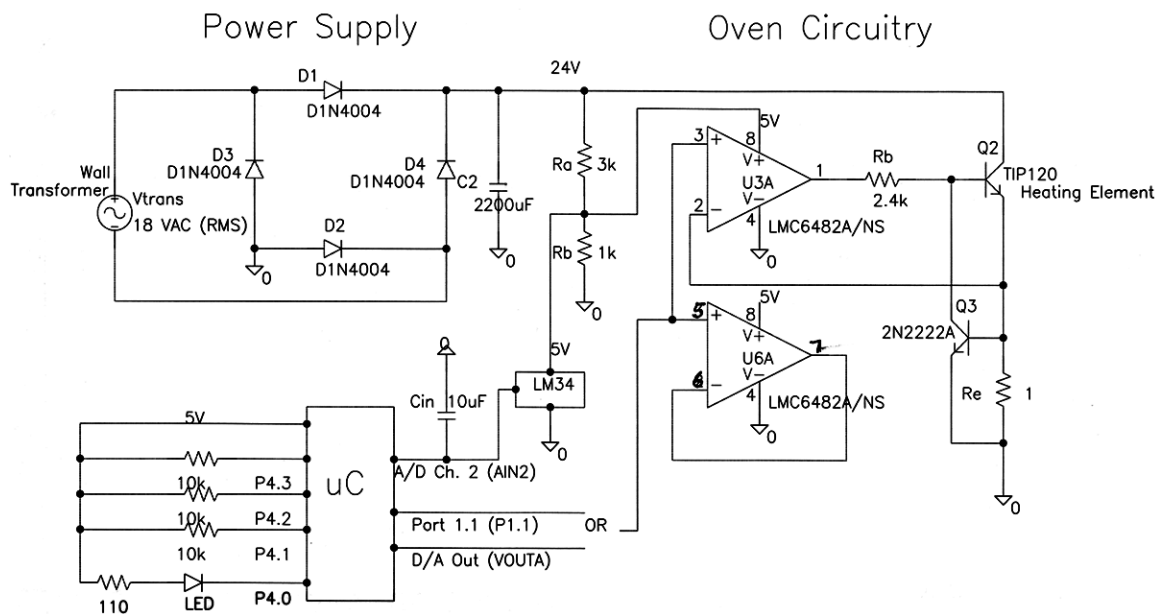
Power Supply

Oven Circuitry

24V

D1
D1N4004

Wall
Transformer
Vtrans
18 VAC (RMS)

D3
D1N4004

D4
D1N4004

C2
2200uF

D2
D1N4004

0

0

Ra 3k

Rb 1k

0

3 +
2 −
8
5V
V+
V−
U3A
4
1
LMC6482A/NS
0

Rb
2.4k

Q2
TIP120
Heating Element

5 +
6 −
8
5V
V+
V−
U6A
4
7
LMC6482A/NS
0

Q3
2N2222A

Re 1

0

0

5V
LM34
0

Cin 10uF

0

5V

10k
P4.3
10k
P4.2
10k
P4.1
110
LED
P4.0

uC

A/D Ch. 2 (AIN2)
Port 1.1 (P1.1)
OR
D/A Out (VOUTA)